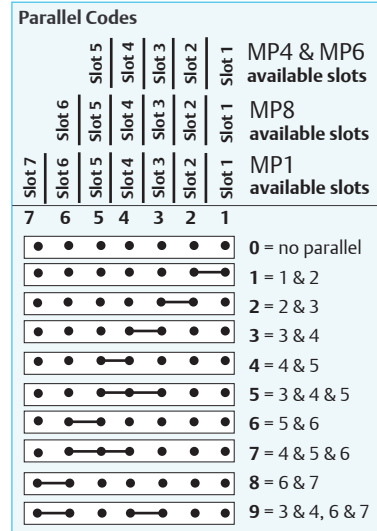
Parallel Codes

Slot 5 Slot 4 Slot 3 Slot 2 Slot 1 MP4 & MP6 available slots

Slot 6 Slot 5 Slot 4 Slot 3 Slot 2 Slot 1 MP8 available slots

Slot 7 Slot 6 Slot 5 Slot 4 Slot 3 Slot 2 Slot 1 MP1 available slots

7 6 5 4 3 2 1

**0** = no parallel
**1** = 1 & 2
**2** = 2 & 3
**3** = 3 & 4
**4** = 4 & 5
**5** = 3 & 4 & 5
**6** = 5 & 6
**7** = 4 & 5 & 6
**8** = 6 & 7
**9** = 3 & 4, 6 & 7